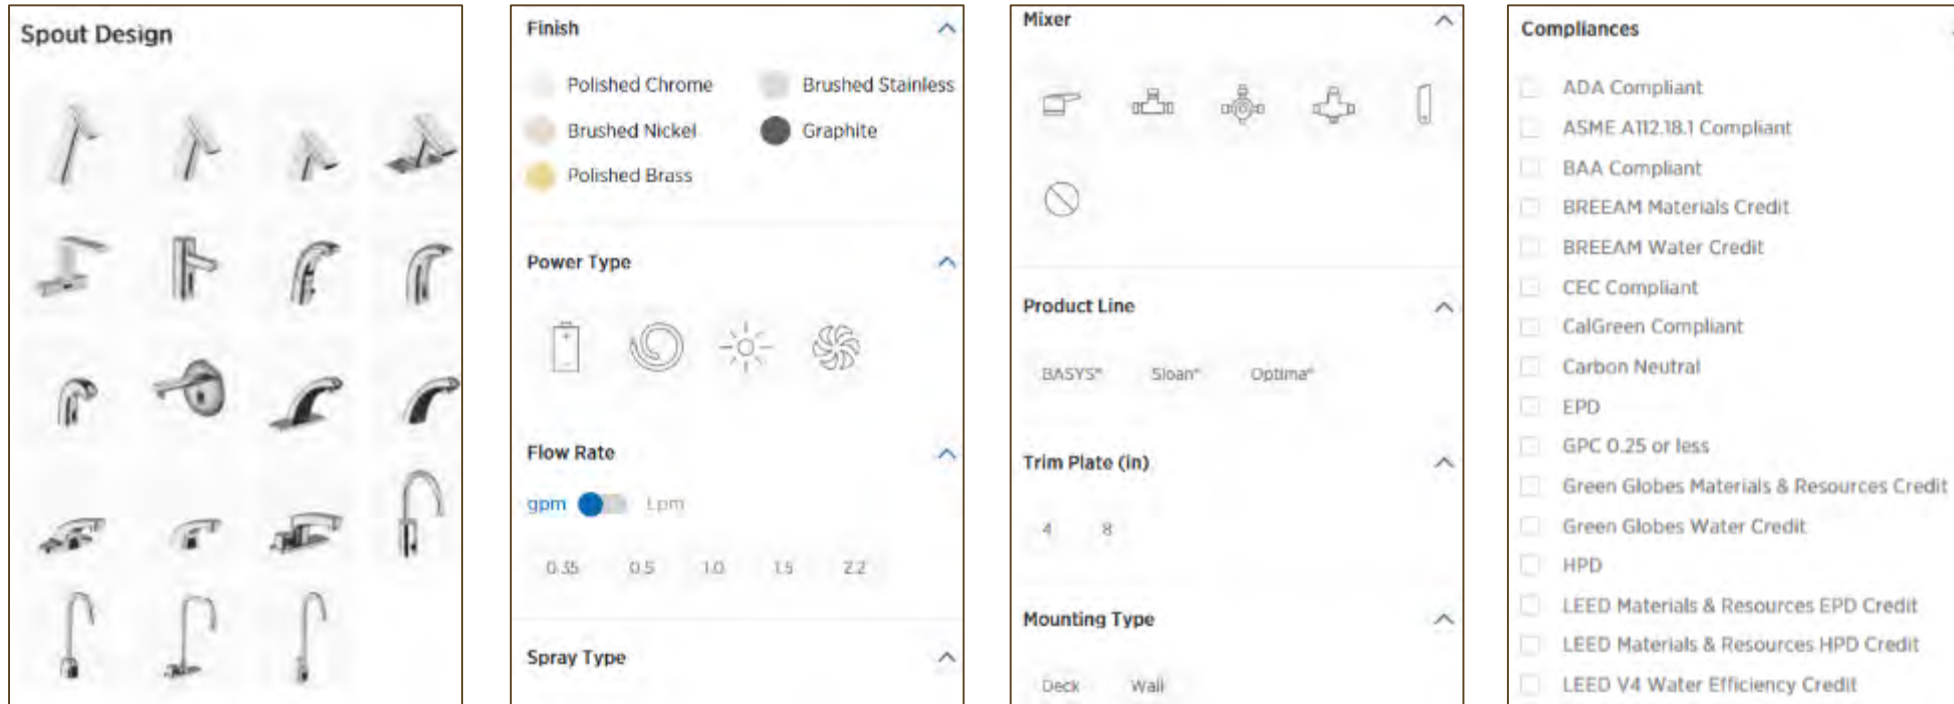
Spout Design

Finish

Polished Chrome
Brushed Stainless
Brushed Nickel
Graphite
Polished Brass

Power Type

Flow Rate

gpm Lpm

0.35 0.5 1.0 1.5 2.2

Spray Type

Mixer

Product Line

BASYS® Sloan® Optima®

Trim Plate (in)

4 8

Mounting Type

Deck Wall

Compliances

ADA Compliant
ASME A112.18.1 Compliant
BAA Compliant
BREEAM Materials Credit
BREEAM Water Credit
CEC Compliant
CalGreen Compliant
Carbon Neutral
EPD
GPC 0.25 or less
Green Globes Materials & Resources Credit
Green Globes Water Credit
HPD
LEED Materials & Resources EPD Credit
LEED Materials & Resources HPD Credit
LEED V4 Water Efficiency Credit